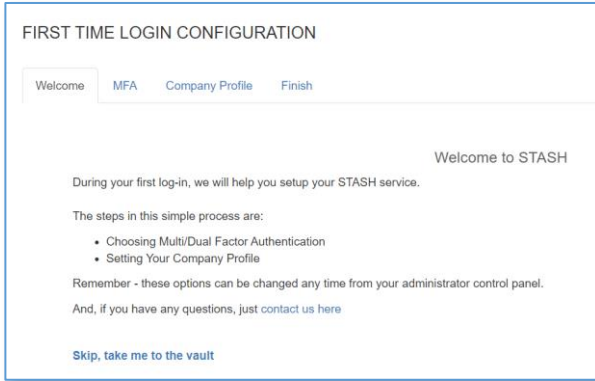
FIRST TIME LOGIN CONFIGURATION

Welcome MFA Company Profile Finish

Welcome to STASH

During your first log-in, we will help you setup your STASH service.

The steps in this simple process are:

- Choosing Multi/Dual Factor Authentication
- Setting Your Company Profile

Remember - these options can be changed any time from your administrator control panel.

And, if you have any questions, just contact us here

Skip, take me to the vault